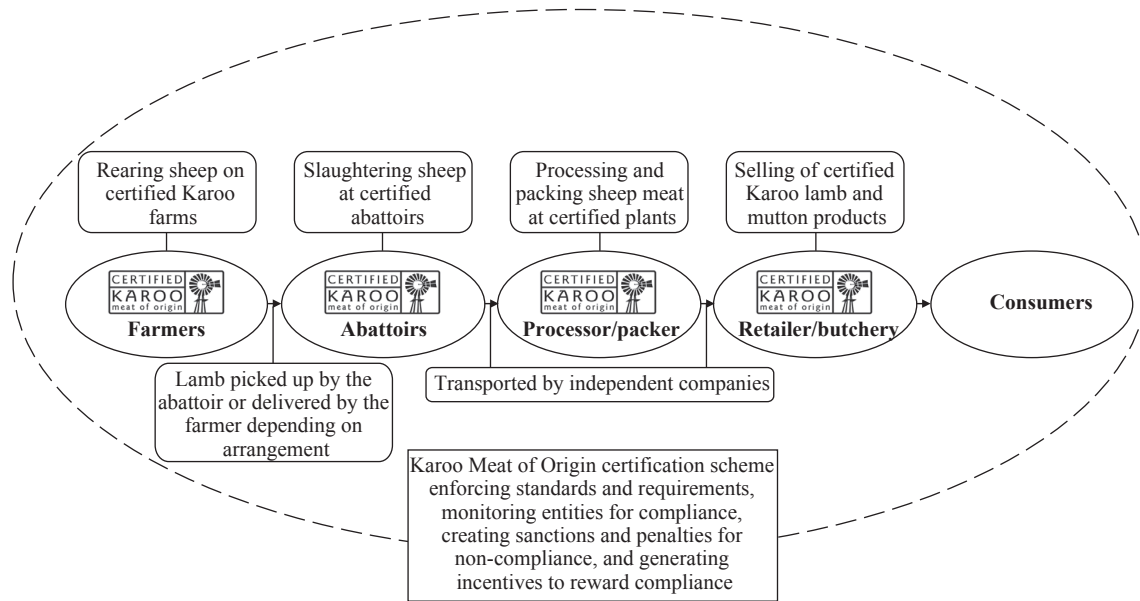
Rearing sheep on certified Karoo farms

Slaughtering sheep at certified abattoirs

Processing and packing sheep meat at certified plants

Selling of certified Karoo lamb and mutton products

CERTIFIED KAROO meat of origin
Farmers

CERTIFIED KAROO meat of origin
Abattoirs

CERTIFIED KAROO meat of origin
Processor/packer

CERTIFIED KAROO meat of origin
Retailer/butchery

Consumers

Lamb picked up by the abattoir or delivered by the farmer depending on arrangement

Transported by independent companies

Karoo Meat of Origin certification scheme enforcing standards and requirements, monitoring entities for compliance, creating sanctions and penalties for non-compliance, and generating incentives to reward compliance